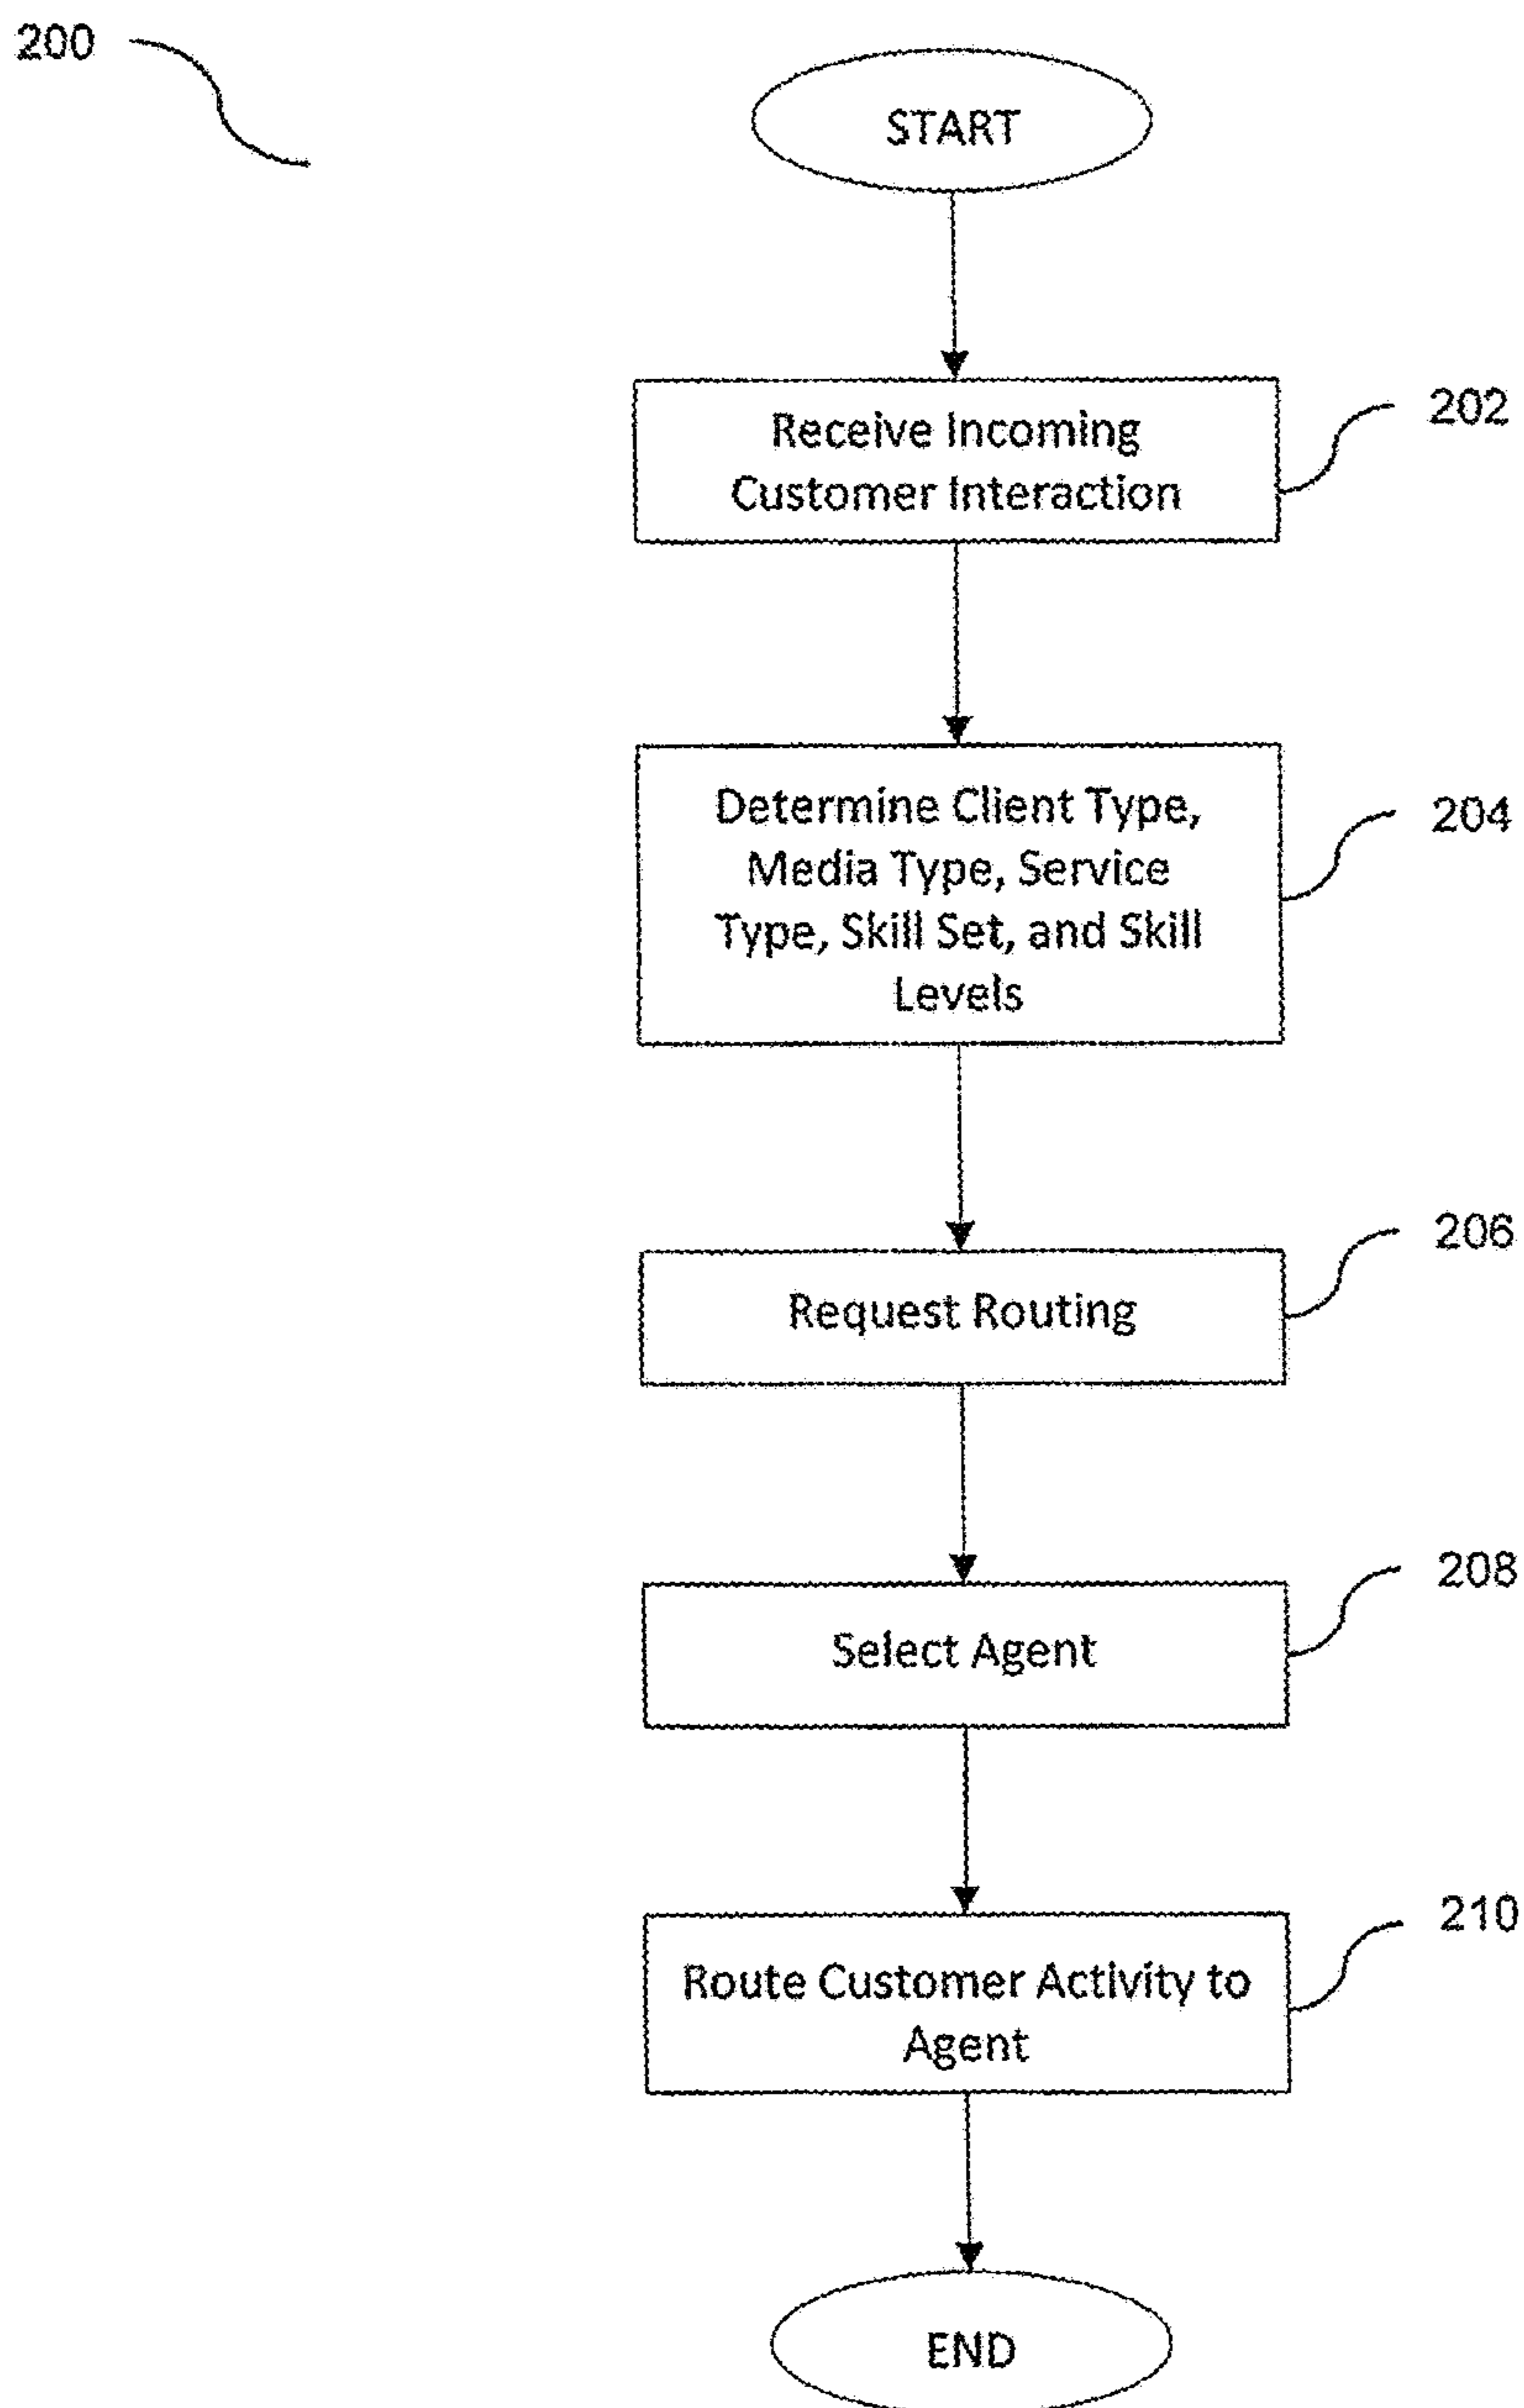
200

START

Receive Incoming Customer Interaction

202

Determine Client Type, Media Type, Service Type, Skill Set, and Skill Levels

204

Request Routing

206

Select Agent

208

Route Customer Activity to Agent

210

END